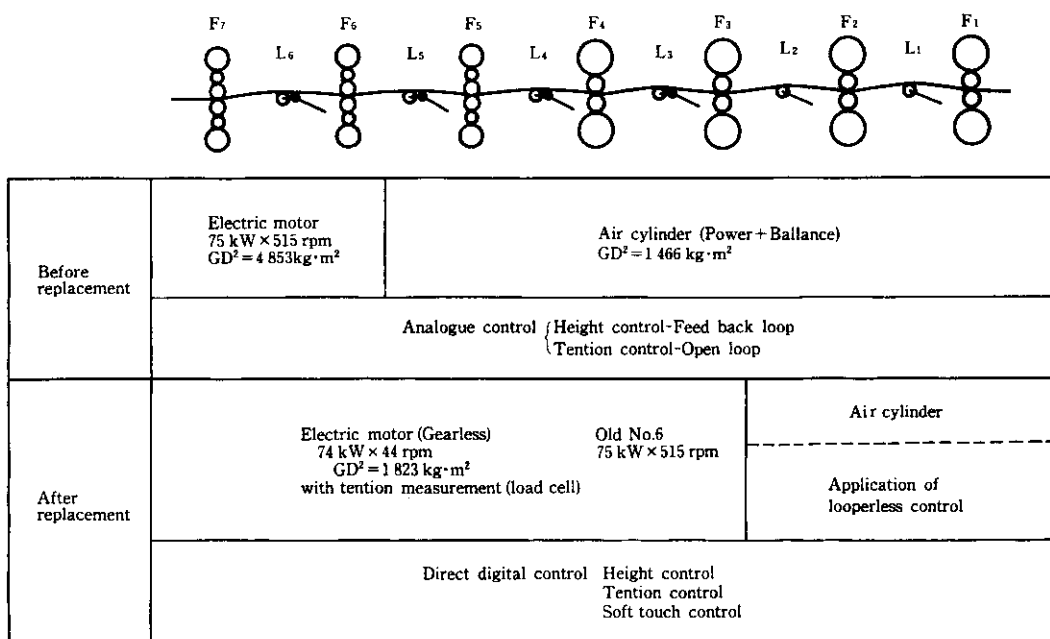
$F_7$ $L_6$ $F_6$ $L_5$ $F_5$ $L_4$ $F_4$ $L_3$ $F_3$ $L_2$ $F_2$ $L_1$ $F_1$

| | | | |
|---|---|---|---|
| Before replacement | Electric motor 75 kW × 515 rpm $GD^2 = 4\,853 kg \cdot m^2$ | Air cylinder (Power + Ballance) $GD^2 = 1\,466\ kg \cdot m^2$ | |
| | Analogue control {Height control-Feed back loop, Tention control-Open loop} | | |
| After replacement | Electric motor (Gearless) 74 kW × 44 rpm $GD^2 = 1\,823\ kg \cdot m^2$ with tention measurement (load cell) | Old No.6 75 kW × 515 rpm | Air cylinder / Application of looperless control |
| | Direct digital control Height control Tention control Soft touch control | | |